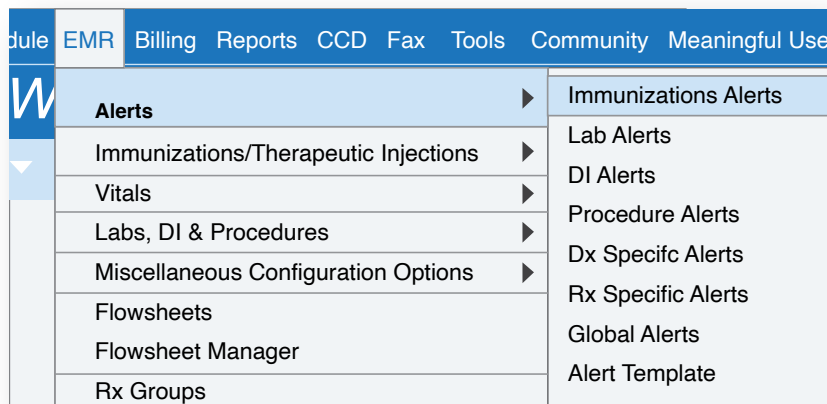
dule EMR Billing Reports CCD Fax Tools Community Meaningful Use

W

Alerts
Immunizations/Therapeutic Injections
Vitals
Labs, DI & Procedures
Miscellaneous Configuration Options
Flowsheets
Flowsheet Manager
Rx Groups

Immunizations Alerts
Lab Alerts
DI Alerts
Procedure Alerts
Dx Specifc Alerts
Rx Specific Alerts
Global Alerts
Alert Template